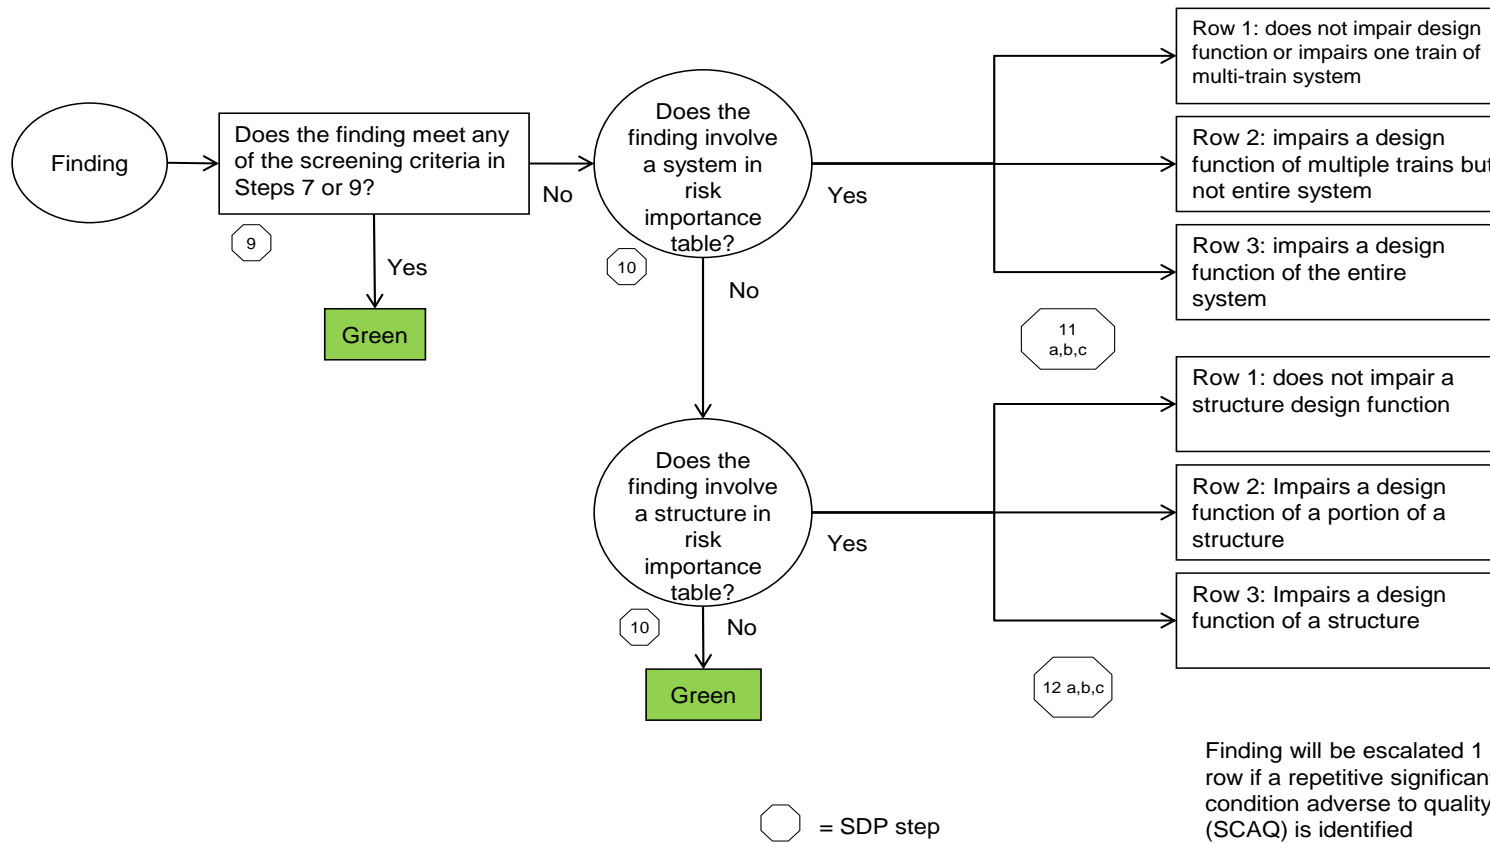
Finding

Does the finding meet any of the screening criteria in Steps 7 or 9?

9

Yes

Green

No

Does the finding involve a system in risk importance table?

10

Yes

No

Row 1: does not impair design function or impairs one train of multi-train system

Row 2: impairs a design function of multiple trains but not entire system

Row 3: impairs a design function of the entire system

11 a,b,c

Does the finding involve a structure in risk importance table?

Yes

10

No

Green

Row 1: does not impair a structure design function

Row 2: Impairs a design function of a portion of a structure

Row 3: Impairs a design function of a structure

12 a,b,c

= SDP step

Finding will be escalated 1 row if a repetitive significan condition adverse to quality (SCAQ) is identified